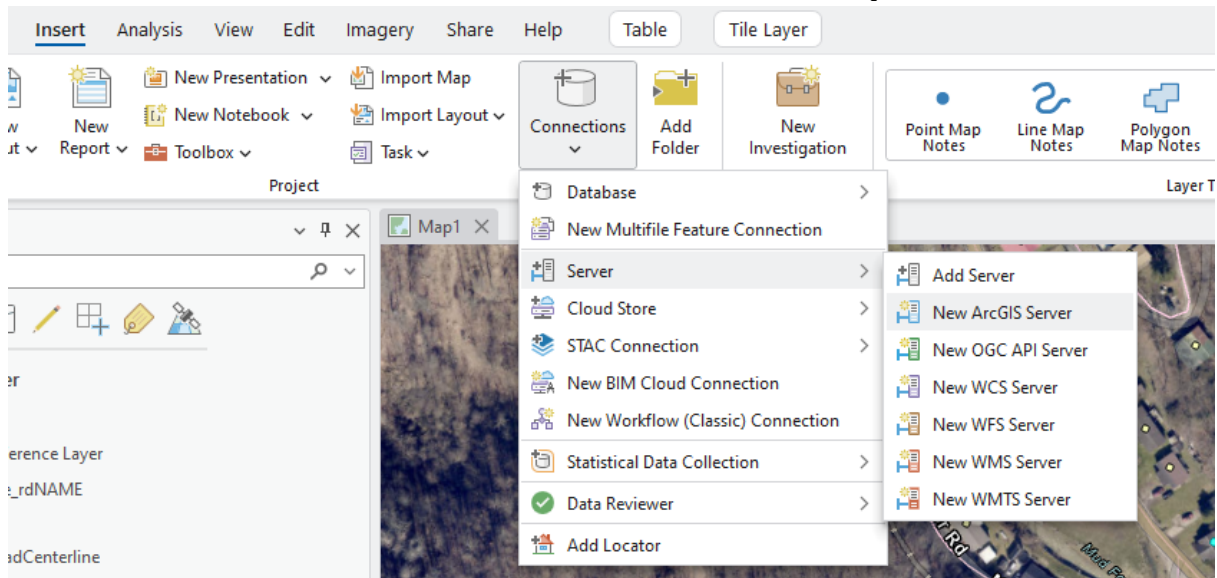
Insert Analysis View Edit Imagery Share Help Table Tile Layer

w ut New Report New Presentation New Notebook Toolbox Import Map Import Layout Task Connections Add Folder New Investigation Point Map Notes Line Map Notes Polygon Map Notes

Project Layer T

Map1

er

erence Layer

_rdNAME

adCenterline

Database
New Multifile Feature Connection
Server
Cloud Store
STAC Connection
New BIM Cloud Connection
New Workflow (Classic) Connection
Statistical Data Collection
Data Reviewer
Add Locator

Add Server
New ArcGIS Server
New OGC API Server
New WCS Server
New WFS Server
New WMS Server
New WMTS Server

r Rd

Mud